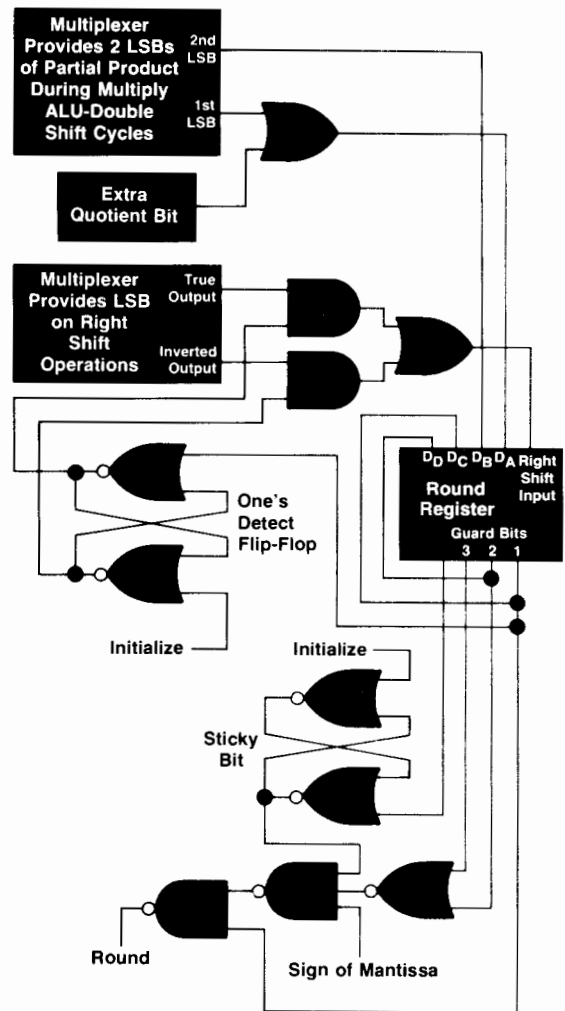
Multiplexer Provides 2 LSBs of Partial Product During Multiply ALU-Double Shift Cycles

2nd LSB

1st LSB

Extra Quotient Bit

Multiplexer Provides LSB on Right Shift Operations

True Output

Inverted Output

$D_D$ $D_C$ $D_B$ $D_A$ Right Shift Input

Round Register

Guard Bits

3 2 1

One's Detect Flip-Flop

Initialize

Initialize

Sticky Bit

Round

Sign of Mantissa